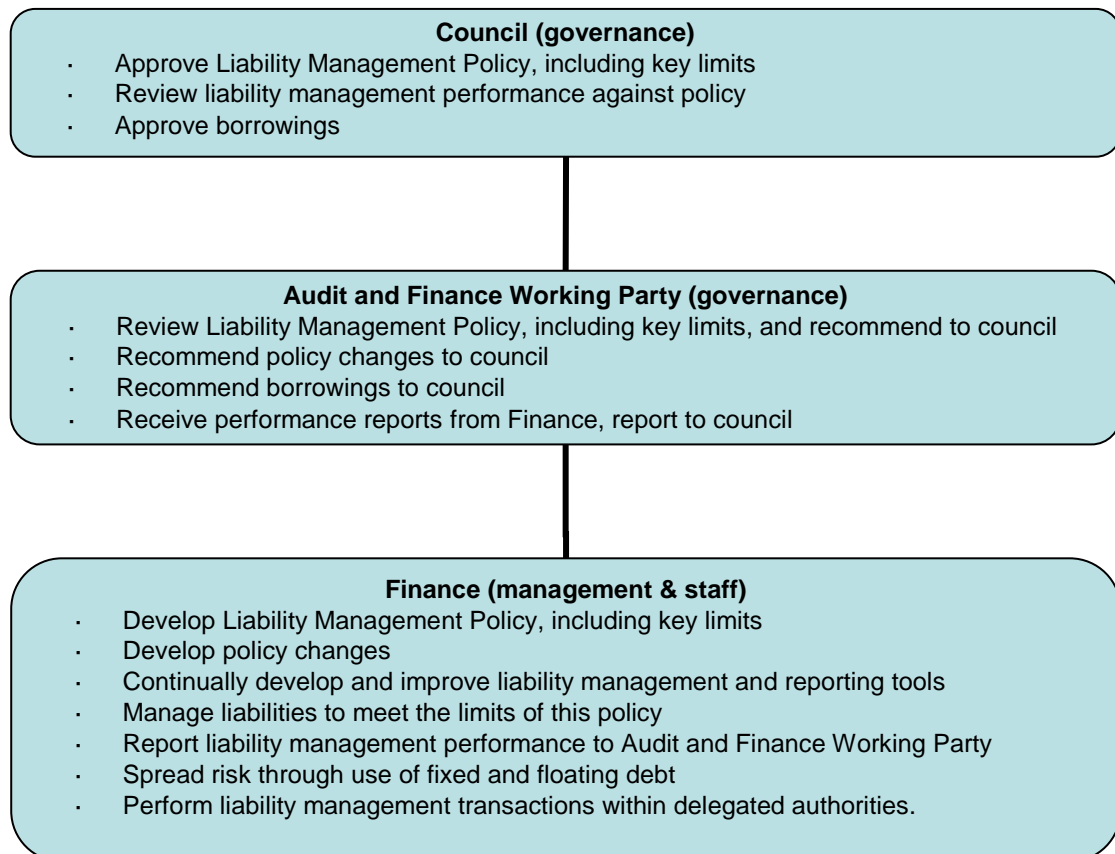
**Council (governance)**

- Approve Liability Management Policy, including key limits
- Review liability management performance against policy
- Approve borrowings

**Audit and Finance Working Party (governance)**

- Review Liability Management Policy, including key limits, and recommend to council
- Recommend policy changes to council
- Recommend borrowings to council
- Receive performance reports from Finance, report to council

**Finance (management & staff)**

- Develop Liability Management Policy, including key limits
- Develop policy changes
- Continually develop and improve liability management and reporting tools
- Manage liabilities to meet the limits of this policy
- Report liability management performance to Audit and Finance Working Party
- Spread risk through use of fixed and floating debt
- Perform liability management transactions within delegated authorities.